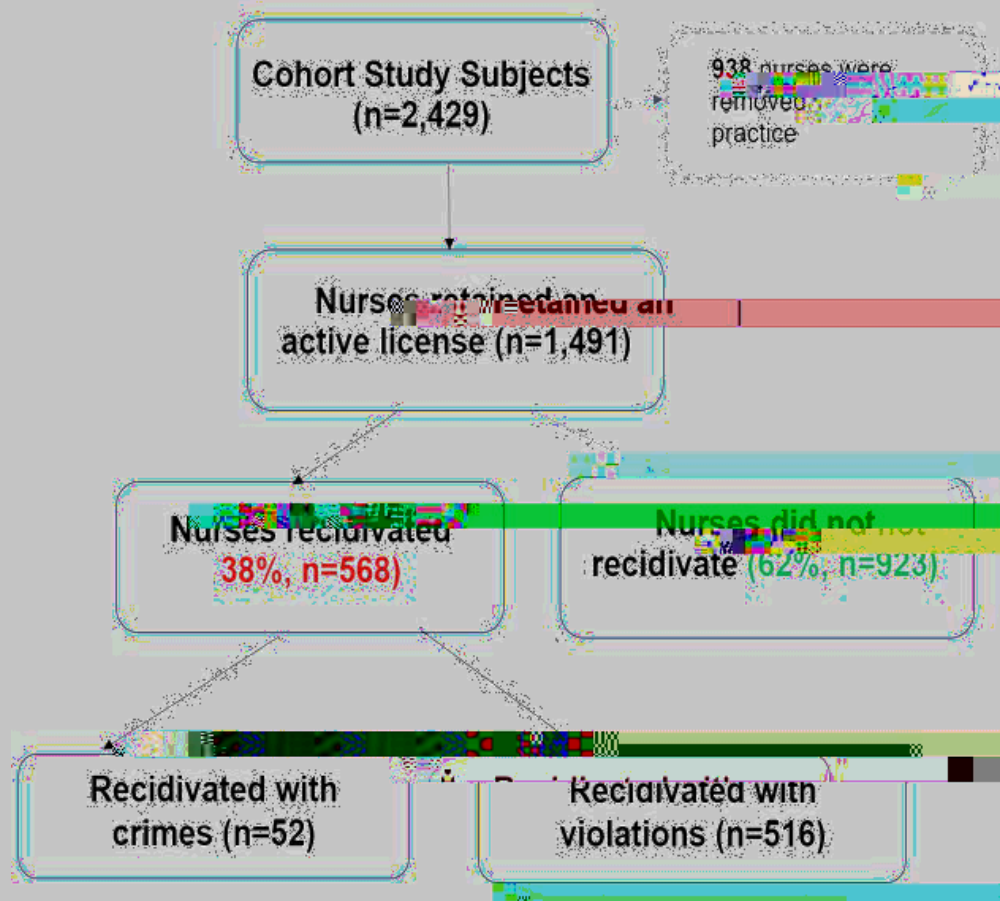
Cohort Study Subjects (n=2,429)

938 nurses were removed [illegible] practice

Nurses retained an active license (n=1,491)

Nurses recidivated 38%, n=568)

Nurses did not recidivate (62%, n=923)

Recidivated with crimes (n=52)

Recidivated with violations (n=516)